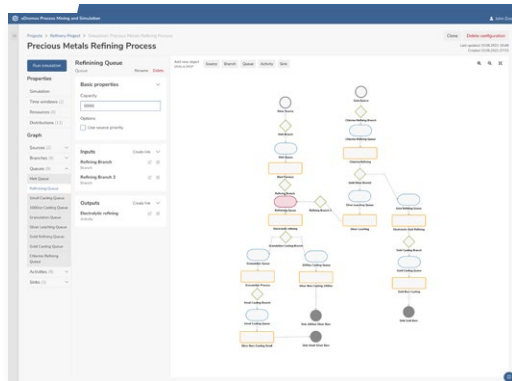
xDrumeo Process Mining and Simulation

John Doe

Projects > Refinery Project > Simulation: Precious Metals Refining Process

Precious Metals Refining Process

Close

Delete configuration

Last updated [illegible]
Created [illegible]

Run simulation

Properties

Simulation

Time windows (1)

Resources (4)

Distributions (11)

Graph

Sources (2)

Branches (4)

Queues (9)

Melt Queue

Refining Queue

Anode Casting Queue

Gold Casting Queue

Granulation Queue

Silver Leaching Queue

Gold Refining Queue

Gold Casting Queue

Chlorine Refining Queue

Activities (9)

Sinks (3)

Refining Queue

Queue

Rename

Delete

Basic properties

Capacity

10000

Options

Use source priority

Inputs

Create link

Refining Branch
Branch

Refining Branch 2
Branch

Outputs

Create link

Electrolytic refining
Activity

Add new object onto graph

Source

Branch

Queue

Activity

Sink

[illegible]